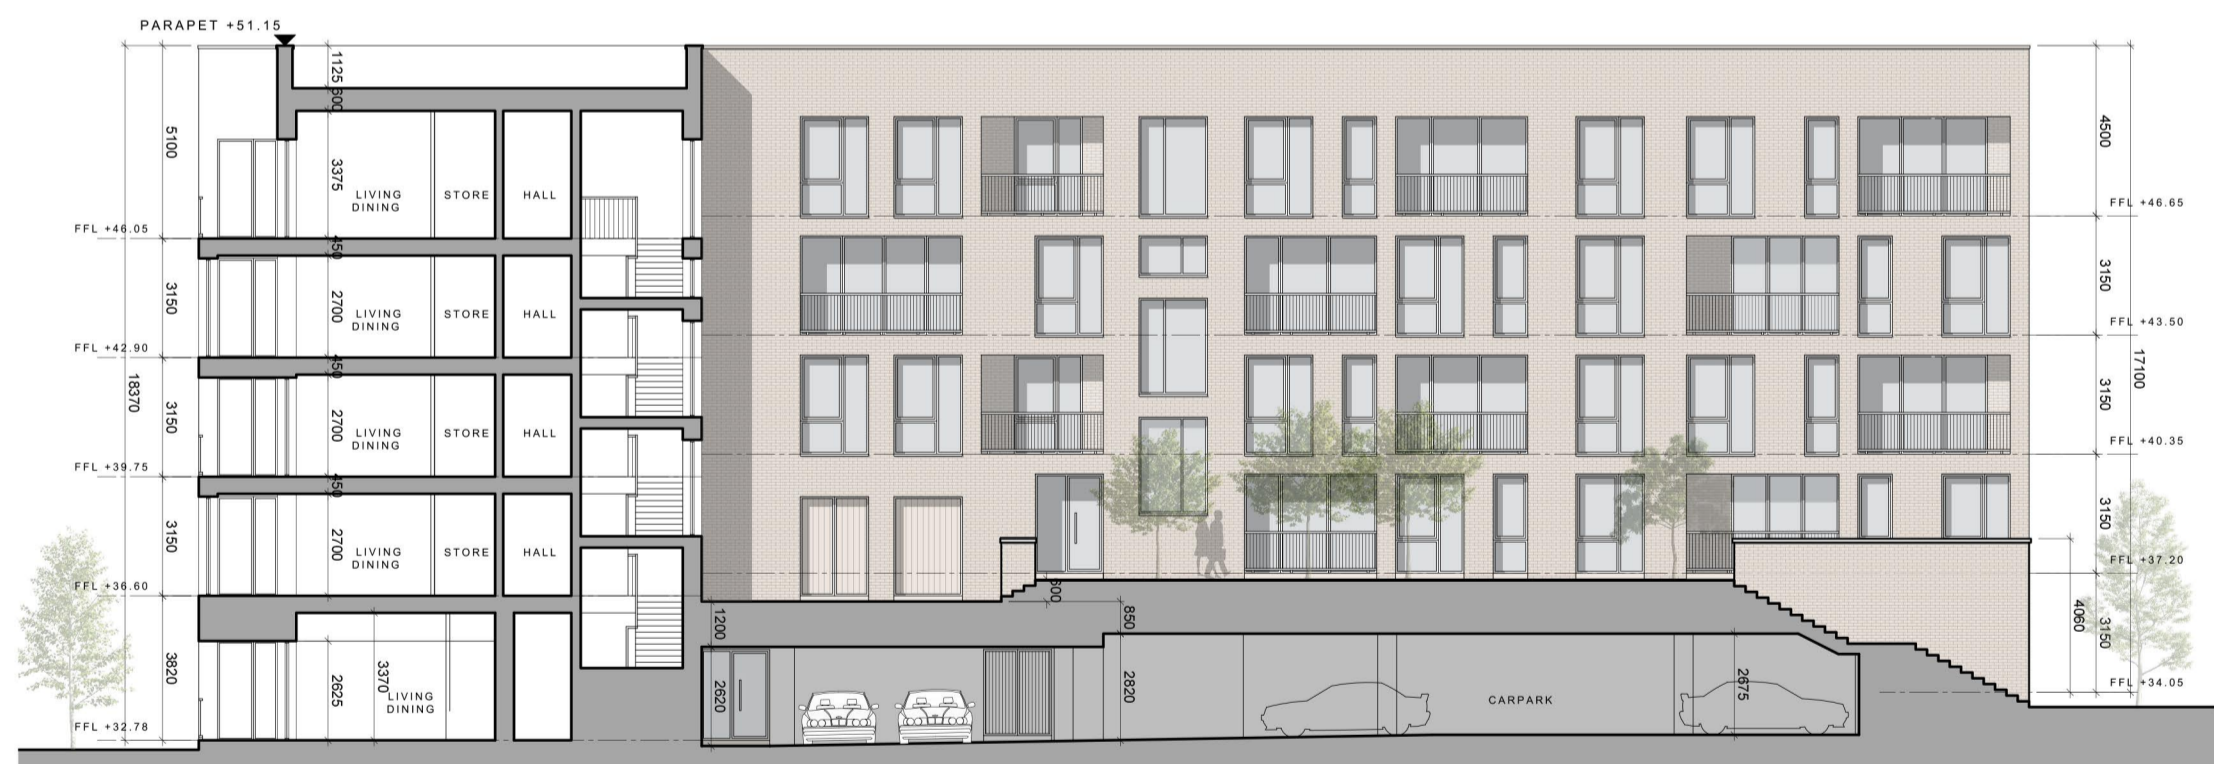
PARAPET +51.15

1125
600
5100
3375
LIVING DINING
STORE
HALL
FFL +46.05
450
3150
2700
LIVING DINING
STORE
HALL
FFL +42.90
450
18370
3150
2700
LIVING DINING
STORE
HALL
FFL +39.75
450
3150
2700
LIVING DINING
STORE
HALL
FFL +36.60
3820
2625
3370
LIVING DINING
FFL +32.78
1200
2620
600
850
2820
CARPARK
2675

4500
FFL +46.65
3150
FFL +43.50
17100
3150
FFL +40.35
3150
FFL +37.20
4060
3150
FFL +34.05